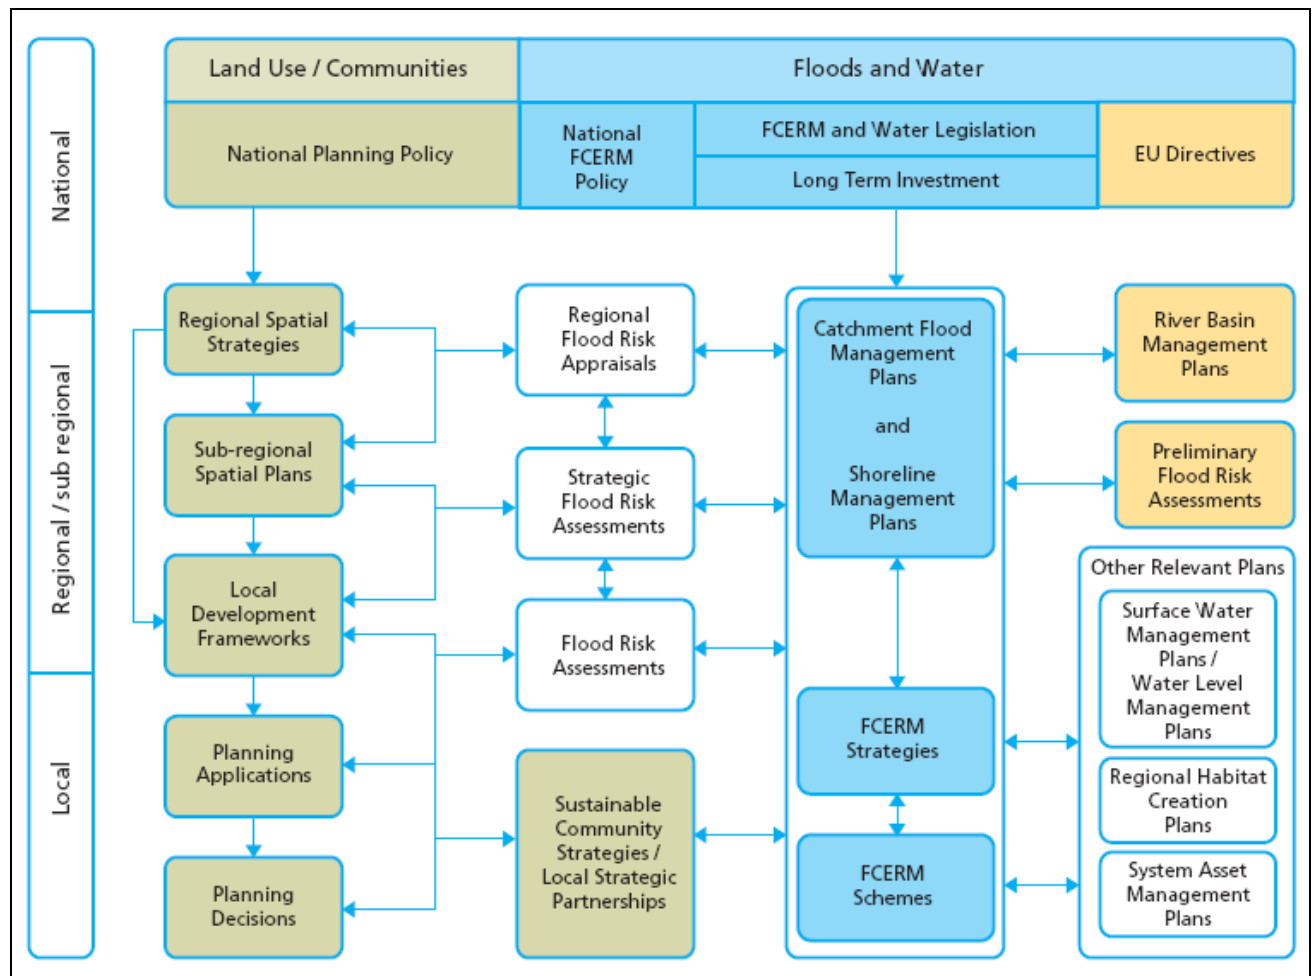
National

Regional / sub regional

Local

Land Use / Communities

Floods and Water

National Planning Policy

National FCERM Policy

FCERM and Water Legislation

Long Term Investment

EU Directives

Regional Spatial Strategies

Sub-regional Spatial Plans

Local Development Frameworks

Planning Applications

Planning Decisions

Regional Flood Risk Appraisals

Strategic Flood Risk Assessments

Flood Risk Assessments

Sustainable Community Strategies / Local Strategic Partnerships

Catchment Flood Management Plans

and

Shoreline Management Plans

FCERM Strategies

FCERM Schemes

River Basin Management Plans

Preliminary Flood Risk Assessments

Other Relevant Plans

Surface Water Management Plans / Water Level Management Plans

Regional Habitat Creation Plans

System Asset Management Plans